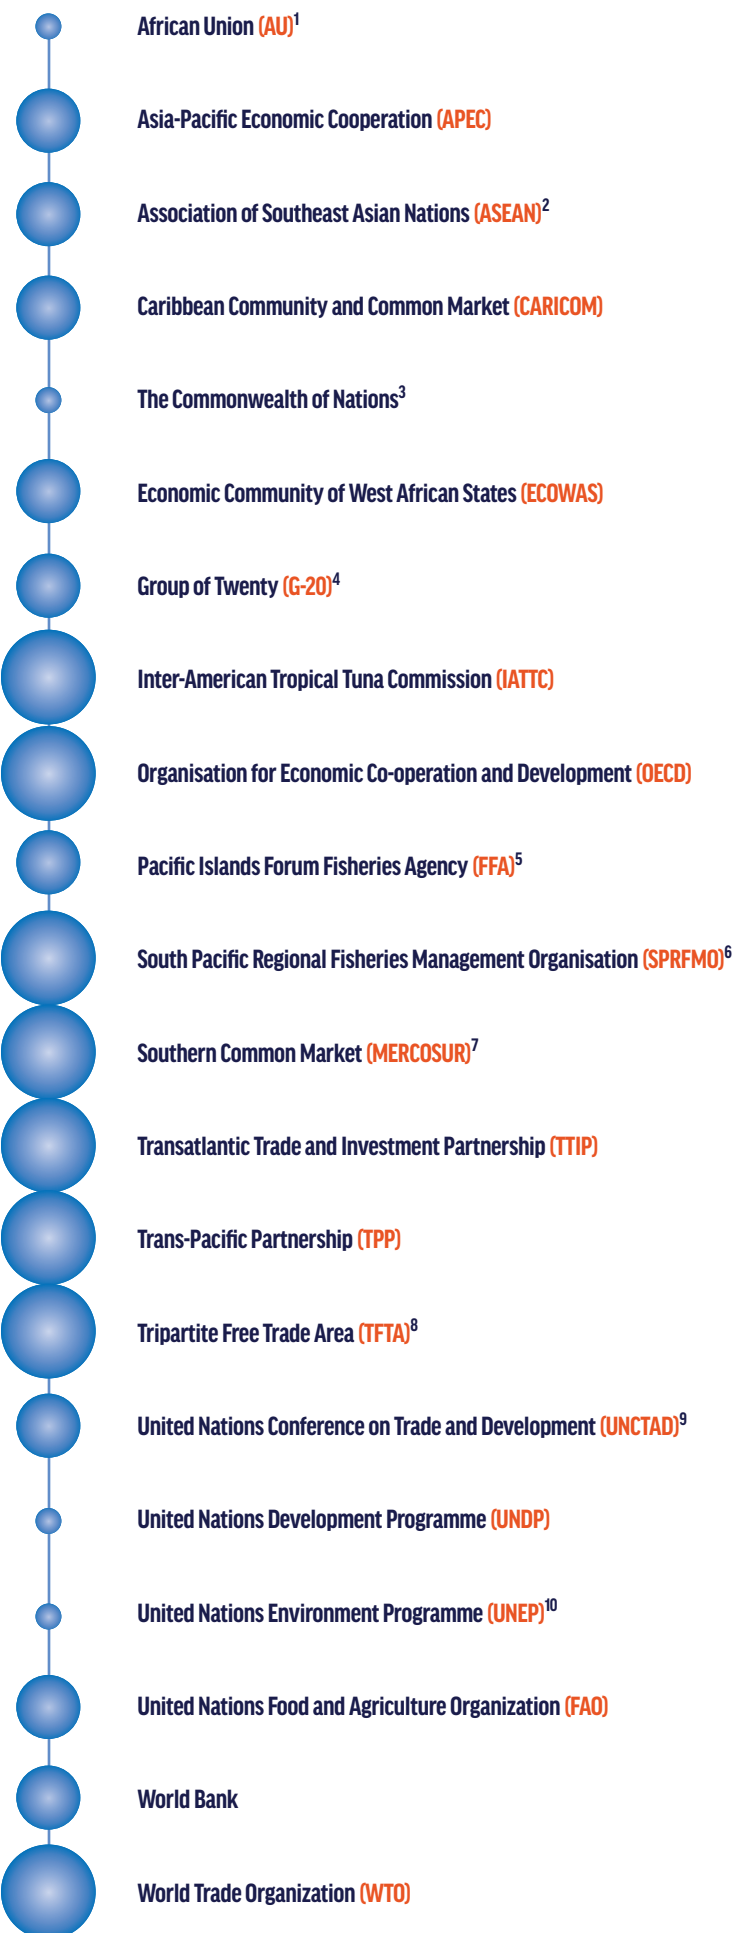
African Union (AU)$^1$

Asia-Pacific Economic Cooperation (APEC)

Association of Southeast Asian Nations (ASEAN)$^2$

Caribbean Community and Common Market (CARICOM)

The Commonwealth of Nations$^3$

Economic Community of West African States (ECOWAS)

Group of Twenty (G-20)$^4$

Inter-American Tropical Tuna Commission (IATTC)

Organisation for Economic Co-operation and Development (OECD)

Pacific Islands Forum Fisheries Agency (FFA)$^5$

South Pacific Regional Fisheries Management Organisation (SPRFMO)$^6$

Southern Common Market (MERCOSUR)$^7$

Transatlantic Trade and Investment Partnership (TTIP)

Trans-Pacific Partnership (TPP)

Tripartite Free Trade Area (TFTA)$^8$

United Nations Conference on Trade and Development (UNCTAD)$^9$

United Nations Development Programme (UNDP)

United Nations Environment Programme (UNEP)$^{10}$

United Nations Food and Agriculture Organization (FAO)

World Bank

World Trade Organization (WTO)